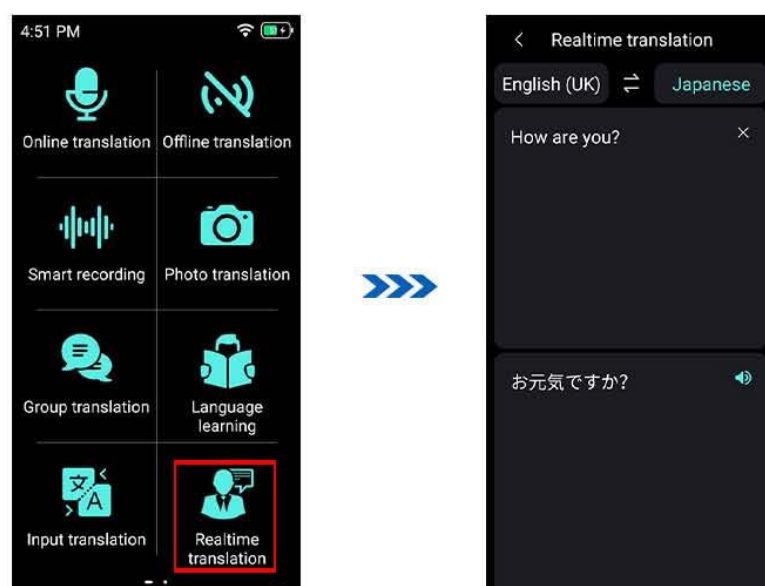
4:51 PM

Online translation
Offline translation
Smart recording
Photo translation
Group translation
Language learning
文
A
Input translation
Realtime translation

Realtime translation
English (UK)
Japanese
How are you?
お元気ですか?